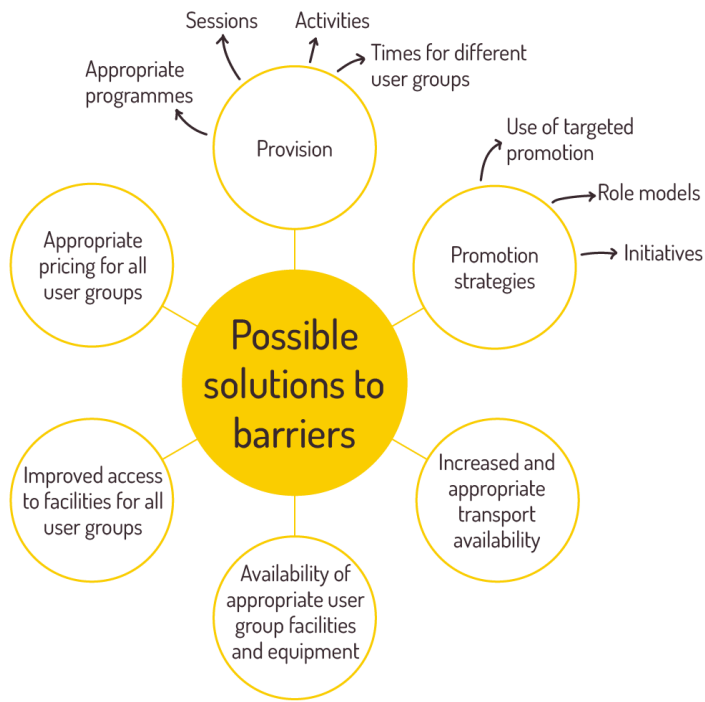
Possible solutions to barriers

Provision

Appropriate programmes

Sessions

Activities

Times for different user groups

Promotion strategies

Use of targeted promotion

Role models

Initiatives

Increased and appropriate transport availability

Availability of appropriate user group facilities and equipment

Improved access to facilities for all user groups

Appropriate pricing for all user groups